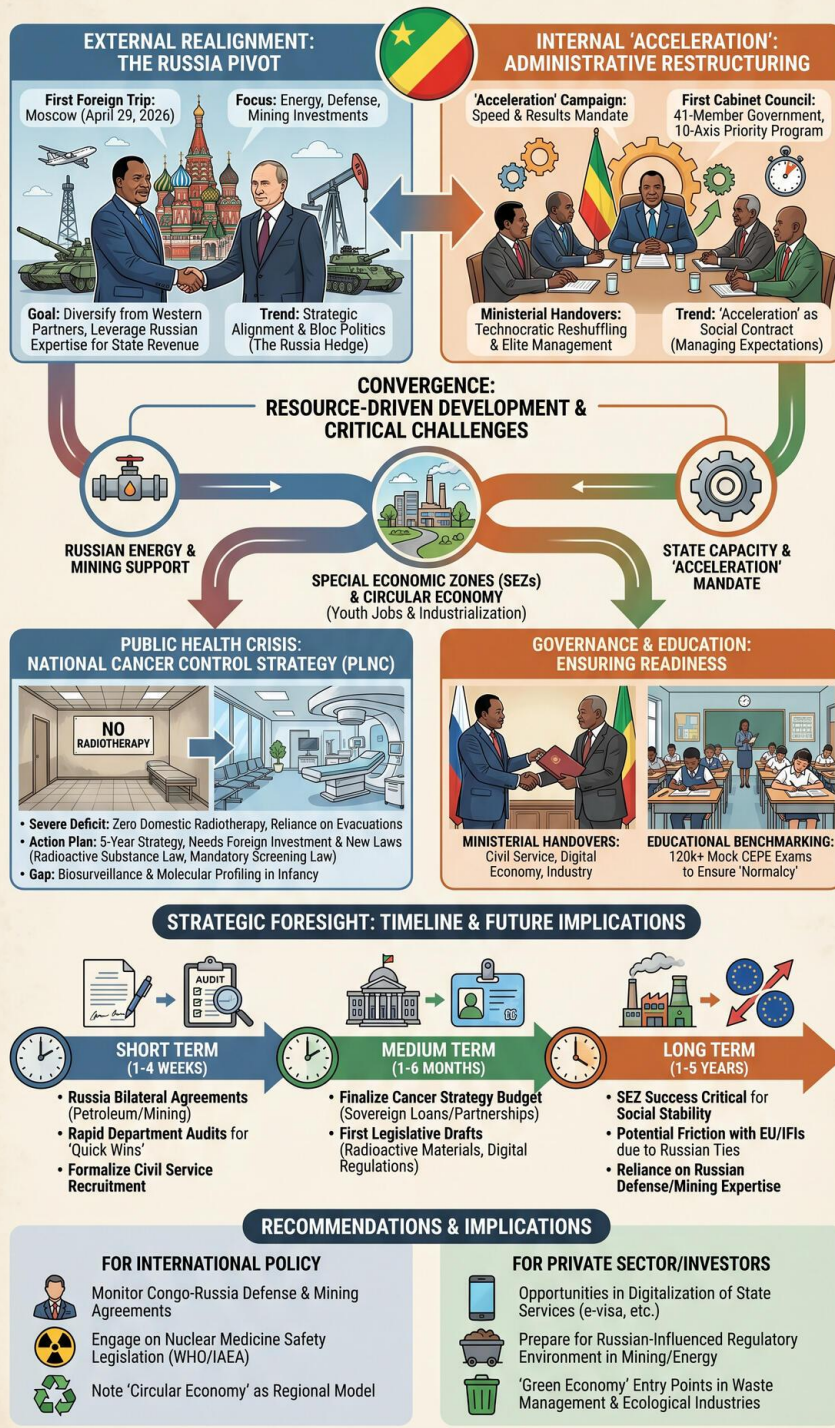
EXTERNAL REALIGNMENT: THE RUSSIA PIVOT

First Foreign Trip: Moscow (April 29, 2026)

Focus: Energy, Defense, Mining Investments

Goal: Diversify from Western Partners, Leverage Russian Expertise for State Revenue

Trend: Strategic Alignment & Bloc Politics (The Russia Hedge)

INTERNAL 'ACCELERATION': ADMINISTRATIVE RESTRUCTURING

'Acceleration' Campaign: Speed & Results Mandate

First Cabinet Council: 41-Member Government, 10-Axis Priority Program

Ministerial Handovers: Technocratic Reshuffling & Elite Management

Trend: 'Acceleration' as Social Contract (Managing Expectations)

CONVERGENCE: RESOURCE-DRIVEN DEVELOPMENT & CRITICAL CHALLENGES

RUSSIAN ENERGY & MINING SUPPORT

SPECIAL ECONOMIC ZONES (SEZs) & CIRCULAR ECONOMY (Youth Jobs & Industrialization)

STATE CAPACITY & 'ACCELERATION' MANDATE

PUBLIC HEALTH CRISIS: NATIONAL CANCER CONTROL STRATEGY (PLNC)

NO RADIOTHERAPY

• Severe Deficit: Zero Domestic Radiotherapy, Reliance on Evacuations
• Action Plan: 5-Year Strategy, Needs Foreign Investment & New Laws (Radioactive Substance Law, Mandatory Screening Law)
• Gap: Biosurveillance & Molecular Profiling in Infancy

GOVERNANCE & EDUCATION: ENSURING READINESS

MINISTERIAL HANDOVERS: Civil Service, Digital Economy, Industry

EDUCATIONAL BENCHMARKING: 120k+ Mock CEPE Exams to Ensure 'Normalcy'

STRATEGIC FORESIGHT: TIMELINE & FUTURE IMPLICATIONS

AUDIT

SHORT TERM (1-4 WEEKS)
• Russia Bilateral Agreements (Petroleum/Mining)
• Rapid Department Audits for 'Quick Wins'
• Formalize Civil Service Recruitment

MEDIUM TERM (1-6 MONTHS)
• Finalize Cancer Strategy Budget (Sovereign Loans/Partnerships)
• First Legislative Drafts (Radioactive Materials, Digital Regulations)

LONG TERM (1-5 YEARS)
• SEZ Success Critical for Social Stability
• Potential Friction with EU/IFIs due to Russian Ties
• Reliance on Russian Defense/Mining Expertise

RECOMMENDATIONS & IMPLICATIONS

FOR INTERNATIONAL POLICY
Monitor Congo-Russia Defense & Mining Agreements
Engage on Nuclear Medicine Safety Legislation (WHO/IAEA)
Note 'Circular Economy' as Regional Model

FOR PRIVATE SECTOR/INVESTORS
Opportunities in Digitalization of State Services (e-visa, etc.)
Prepare for Russian-Influenced Regulatory Environment in Mining/Energy
'Green Economy' Entry Points in Waste Management & Ecological Industries